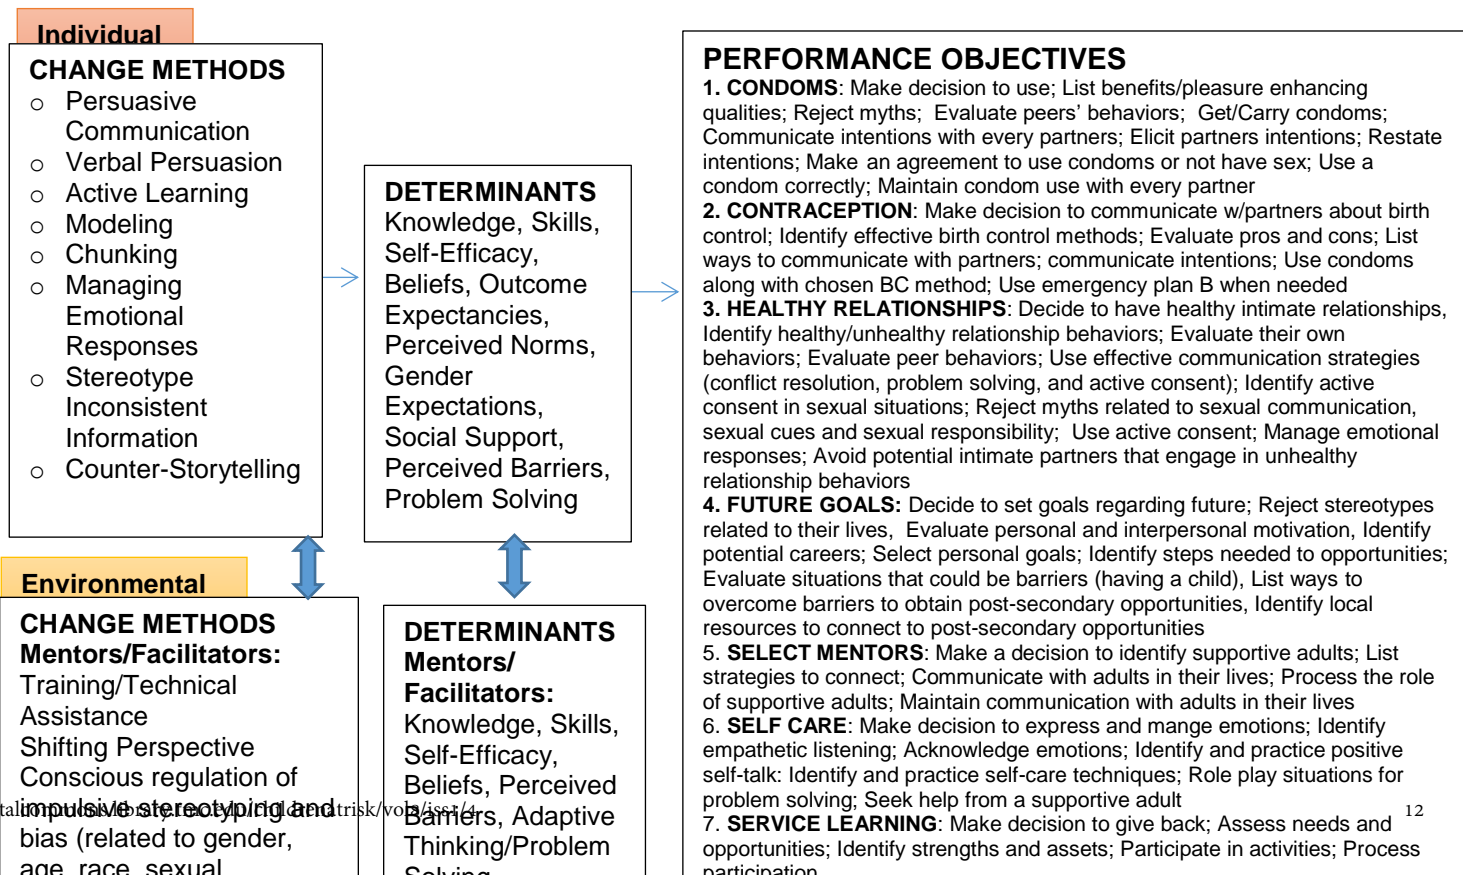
Individual

CHANGE METHODS
○ Persuasive Communication
○ Verbal Persuasion
○ Active Learning
○ Modeling
○ Chunking
○ Managing Emotional Responses
○ Stereotype Inconsistent Information
○ Counter-Storytelling

DETERMINANTS
Knowledge, Skills, Self-Efficacy, Beliefs, Outcome Expectancies, Perceived Norms, Gender Expectations, Social Support, Perceived Barriers, Problem Solving

Environmental

CHANGE METHODS
Mentors/Facilitators:
Training/Technical Assistance
Shifting Perspective
Conscious regulation of impulsive stereotyping and bias (related to gender, age, race, sexual

DETERMINANTS
Mentors/ Facilitators:
Knowledge, Skills, Self-Efficacy, Beliefs, Perceived Barriers, Adaptive Thinking/Problem Solving

PERFORMANCE OBJECTIVES
1. CONDOMS: Make decision to use; List benefits/pleasure enhancing qualities; Reject myths; Evaluate peers' behaviors; Get/Carry condoms; Communicate intentions with every partners; Elicit partners intentions; Restate intentions; Make an agreement to use condoms or not have sex; Use a condom correctly; Maintain condom use with every partner
2. CONTRACEPTION: Make decision to communicate w/partners about birth control; Identify effective birth control methods; Evaluate pros and cons; List ways to communicate with partners; communicate intentions; Use condoms along with chosen BC method; Use emergency plan B when needed
3. HEALTHY RELATIONSHIPS: Decide to have healthy intimate relationships, Identify healthy/unhealthy relationship behaviors; Evaluate their own behaviors; Evaluate peer behaviors; Use effective communication strategies (conflict resolution, problem solving, and active consent); Identify active consent in sexual situations; Reject myths related to sexual communication, sexual cues and sexual responsibility; Use active consent; Manage emotional responses; Avoid potential intimate partners that engage in unhealthy relationship behaviors
4. FUTURE GOALS: Decide to set goals regarding future; Reject stereotypes related to their lives, Evaluate personal and interpersonal motivation, Identify potential careers; Select personal goals; Identify steps needed to opportunities; Evaluate situations that could be barriers (having a child), List ways to overcome barriers to obtain post-secondary opportunities, Identify local resources to connect to post-secondary opportunities
5. SELECT MENTORS: Make a decision to identify supportive adults; List strategies to connect; Communicate with adults in their lives; Process the role of supportive adults; Maintain communication with adults in their lives
6. SELF CARE: Make decision to express and mange emotions; Identify empathetic listening; Acknowledge emotions; Identify and practice positive self-talk: Identify and practice self-care techniques; Role play situations for problem solving; Seek help from a supportive adult
7. SERVICE LEARNING: Make decision to give back; Assess needs and opportunities; Identify strengths and assets; Participate in activities; Process participation

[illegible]trisk/vol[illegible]/iss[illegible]/4

12